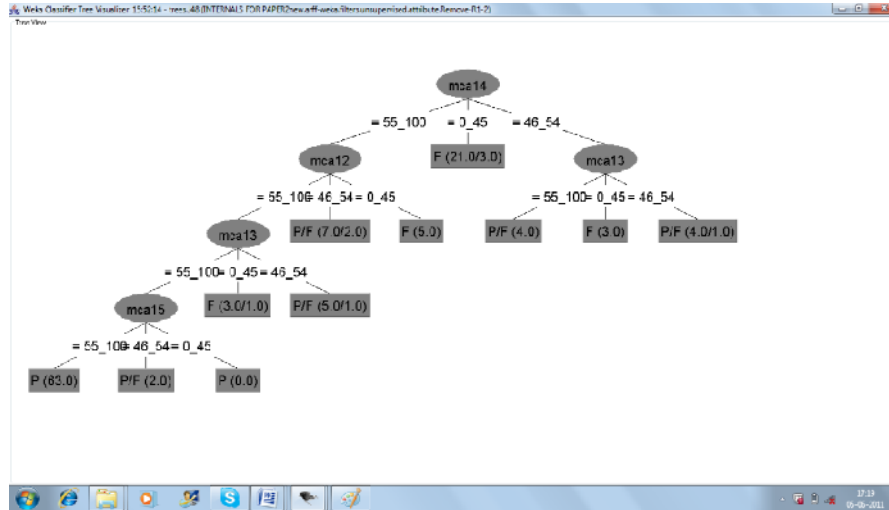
Weka Classifier Tree Visualizer 15:52:14 - trees.J48 (INTERNALS FOR PAPER2new.arff-weka.filters.unsupervised.attribute.Remove-R1-2)
Tree View

mca14
= 55_100
= 0_45
= 46_54
mca12
F (21.0/3.0)
mca13
= 55_100
= 46_54
= 0_45
P/F (7.0/2.0)
F (5.0)
= 55_100
= 0_45
= 46_54
P/F (4.0)
F (3.0)
P/F (4.0/1.0)
mca13
= 55_100
= 0_45
= 46_54
F (3.0/1.0)
P/F (5.0/1.0)
mca15
= 55_100
= 46_54
= 0_45
P (63.0)
P/F (2.0)
P (0.0)

17:13
05-05-2011